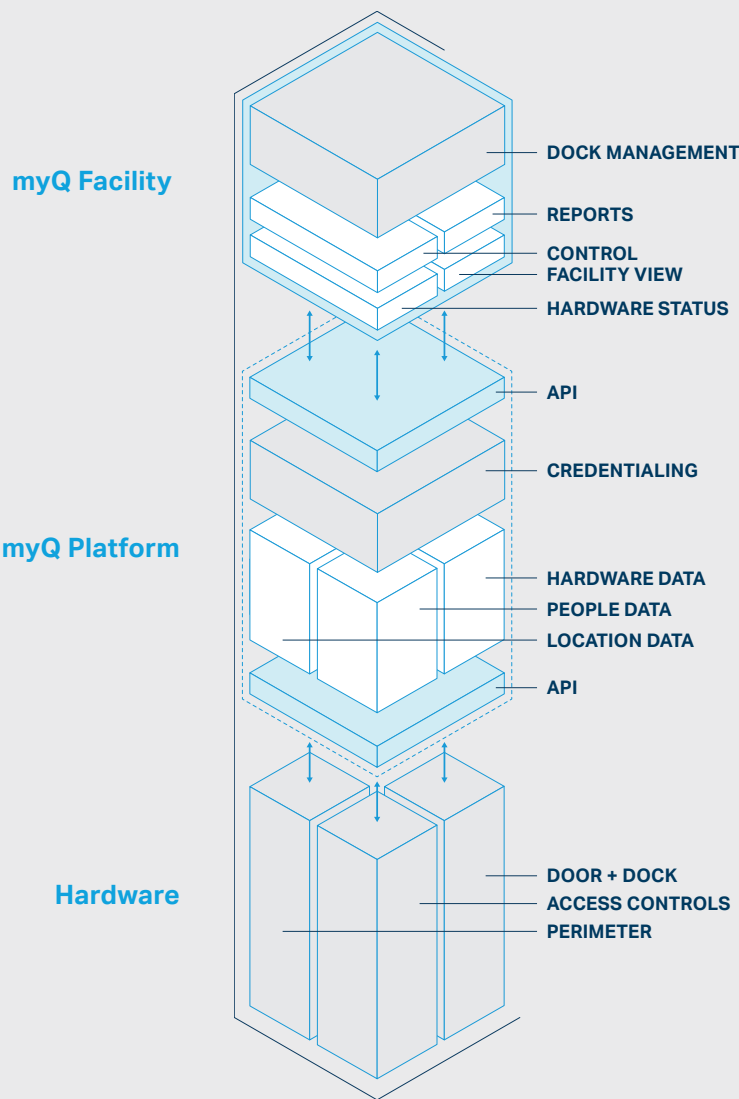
myQ Facility

DOCK MANAGEMENT
REPORTS
CONTROL
FACILITY VIEW
HARDWARE STATUS

myQ Platform

API
CREDENTIALING
HARDWARE DATA
PEOPLE DATA
LOCATION DATA
API

Hardware

DOOR + DOCK
ACCESS CONTROLS
PERIMETER